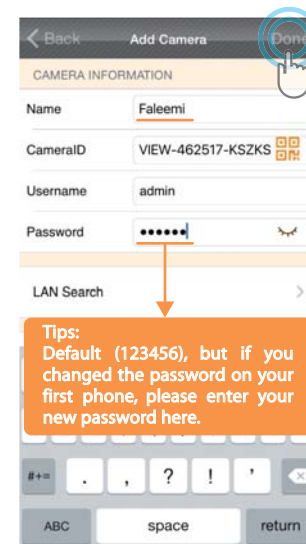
Back
Add Camera
Done
CAMERA INFORMATION
Name
Faleemi
CameraID
VIEW-462517-KSZKS
Username
admin
Password
••••••
LAN Search

Tips:
Default (123456), but if you changed the password on your first phone, please enter your new password here.

#+=
.
,
?
!
'
ABC
space
return